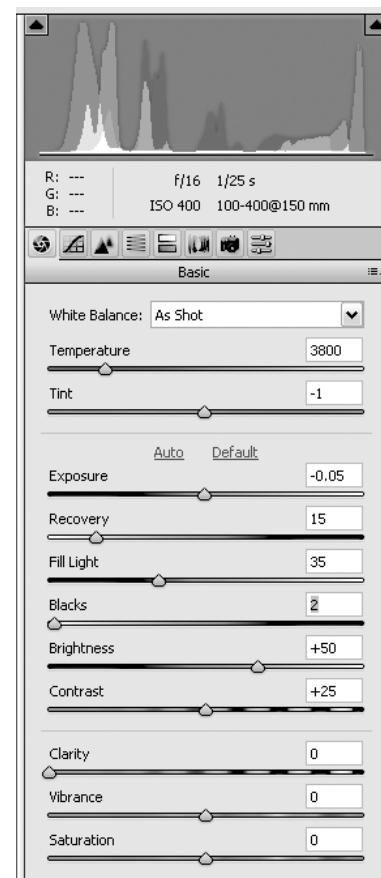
R: ---
G: ---
B: ---

f/16 1/25 s
ISO 400 100-400@150 mm

Basic

White Balance: As Shot

Temperature 3800

Tint -1

Auto Default

Exposure -0.05

Recovery 15

Fill Light 35

Blacks 2

Brightness +50

Contrast +25

Clarity 0

Vibrance 0

Saturation 0